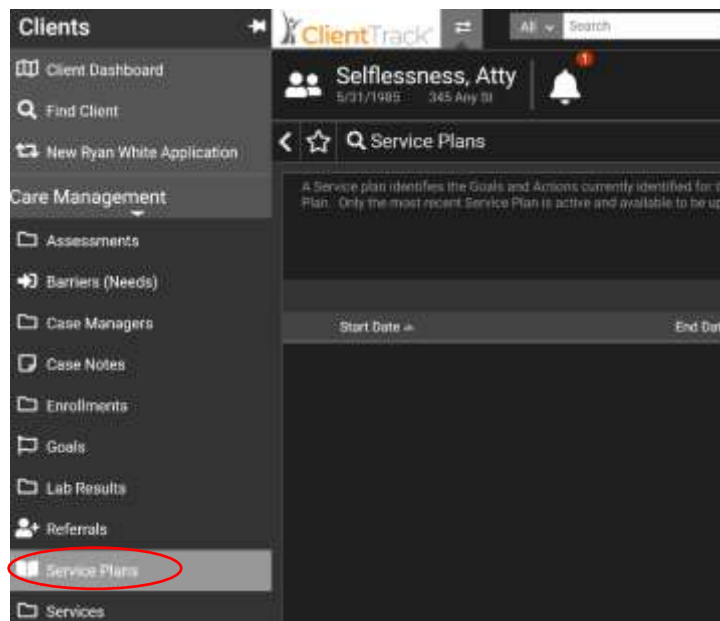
Clients

Client Dashboard

Find Client

New Ryan White Application

Care Management

Assessments

Barriers (Needs)

Case Managers

Case Notes

Enrollments

Goals

Lab Results

Referrals

Service Plans

Services

ClientTrack

All

Search

Selflessness, Atty
5/31/1985 345 Any St

1

Service Plans

A Service plan identifies the Goals and Actions currently identified for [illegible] Plan. Only the most recent Service Plan is active and available to be up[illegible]

Start Date

End Da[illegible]